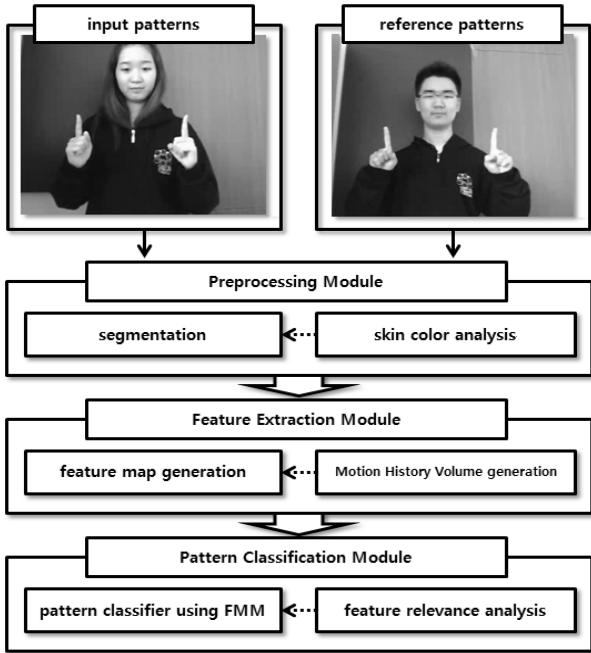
input patterns

reference patterns

Preprocessing Module

segmentation

skin color analysis

Feature Extraction Module

feature map generation

Motion History Volume generation

Pattern Classification Module

pattern classifier using FMM

feature relevance analysis